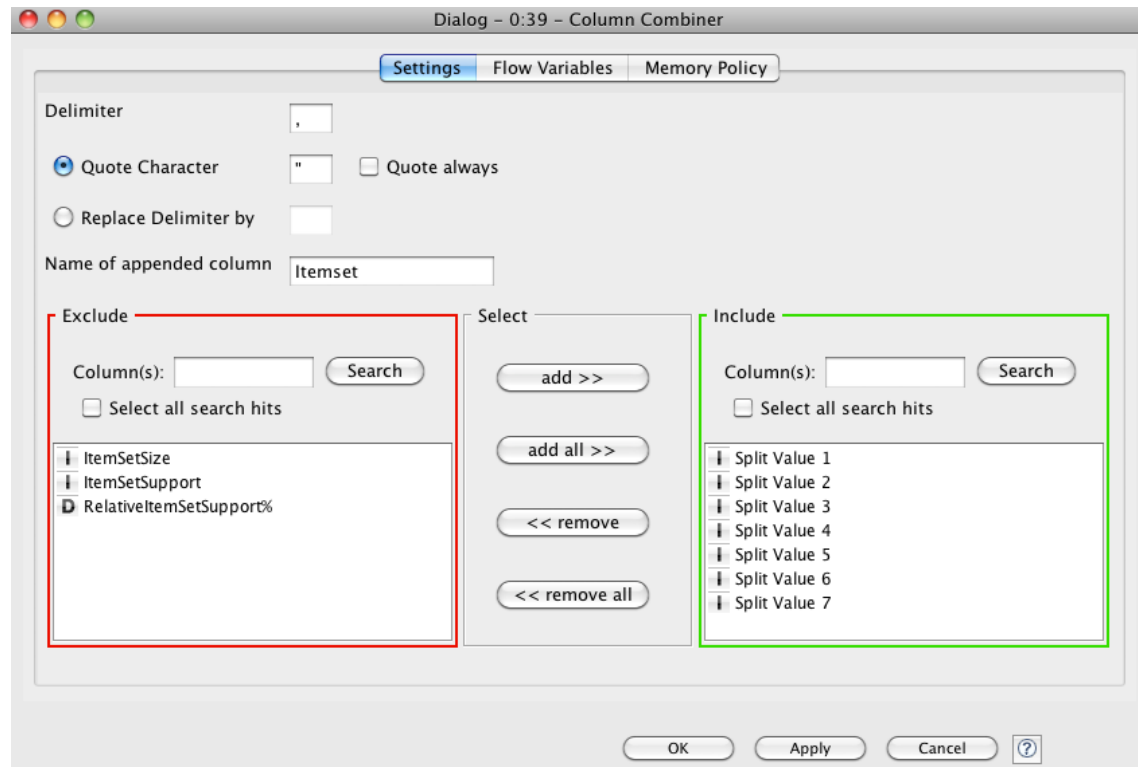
Dialog - 0:39 - Column Combiner

Settings Flow Variables Memory Policy

Delimiter ,

Quote Character " Quote always

Replace Delimiter by

Name of appended column Itemset

Exclude

Column(s): Search

Select all search hits

I ItemSetSize
I ItemSetSupport
D RelativeItemSetSupport%

Select

add >>

add all >>

<< remove

<< remove all

Include

Column(s): Search

Select all search hits

I Split Value 1
I Split Value 2
I Split Value 3
I Split Value 4
I Split Value 5
I Split Value 6
I Split Value 7

OK Apply Cancel ?